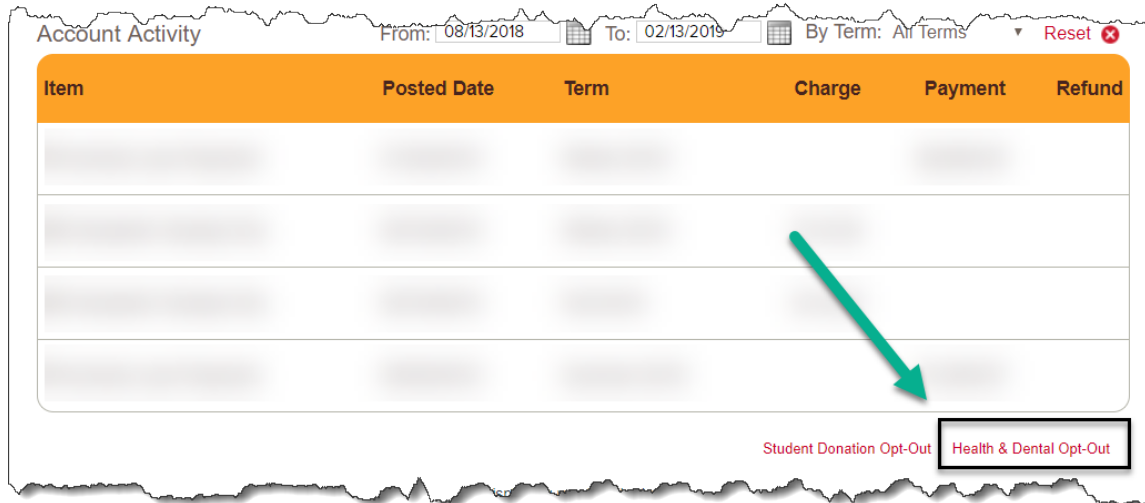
Account Activity From: 08/13/2018 To: 02/13/2019 By Term: All Terms Reset

| Item | Posted Date | Term | Charge | Payment | Refund |
|---|---|---|---|---|---|
| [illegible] | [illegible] | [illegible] | | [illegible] | |
| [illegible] | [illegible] | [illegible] | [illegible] | | |
| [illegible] | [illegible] | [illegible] | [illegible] | | |
| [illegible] | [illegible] | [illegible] | | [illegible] | |

Student Donation Opt-Out Health & Dental Opt-Out